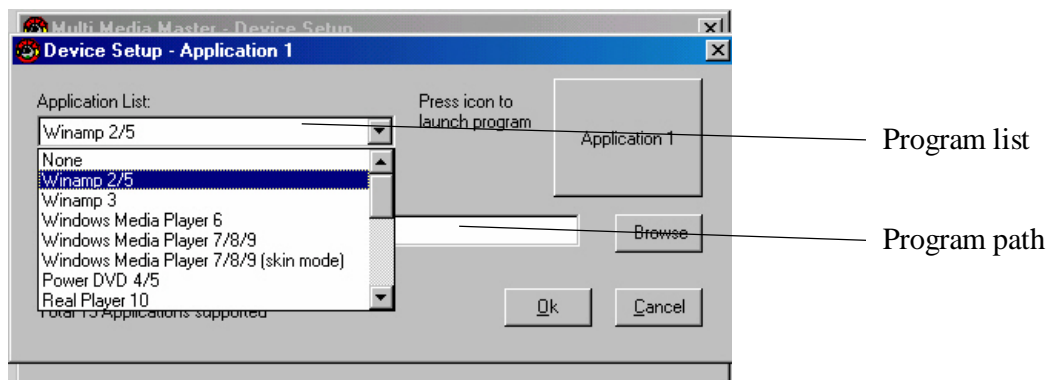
Multi Media Master - Device Setup

Device Setup - Application 1

Application List:

Winamp 2/5

None
Winamp 2/5
Winamp 3
Windows Media Player 6
Windows Media Player 7/8/9
Windows Media Player 7/8/9 (skin mode)
Power DVD 4/5
Real Player 10

Total 13 Applications supported

Press icon to launch program

Application 1

Browse

Ok

Cancel

Program list

Program path